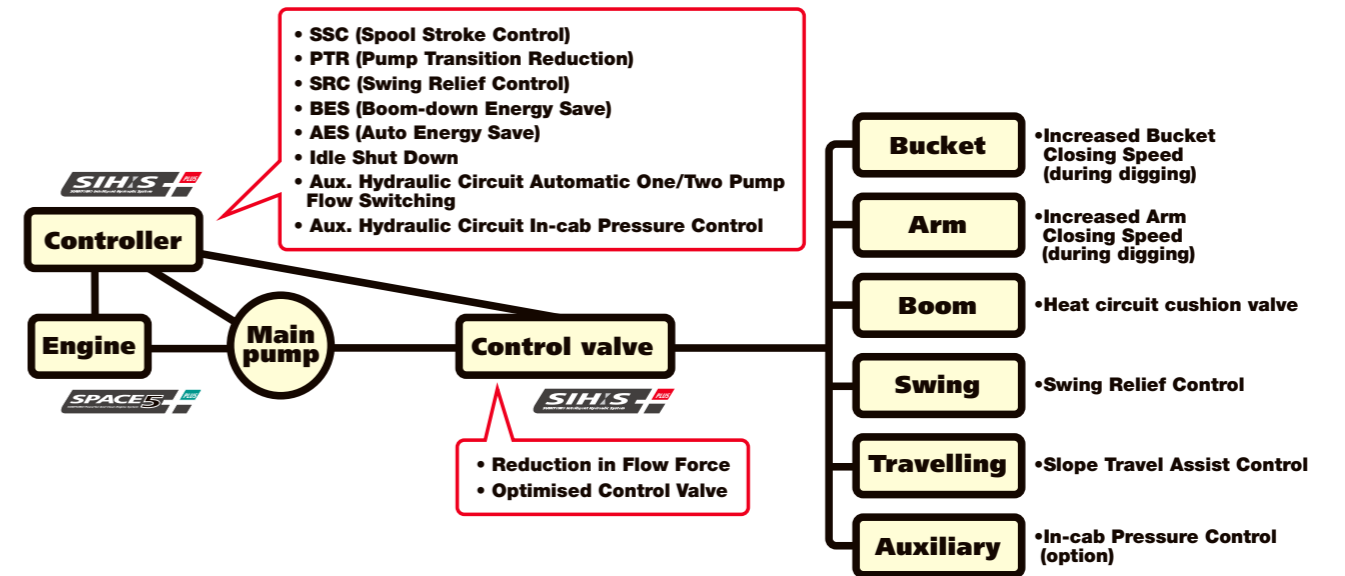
• SSC (Spool Stroke Control)
• PTR (Pump Transition Reduction)
• SRC (Swing Relief Control)
• BES (Boom-down Energy Save)
• AES (Auto Energy Save)
• Idle Shut Down
• Aux. Hydraulic Circuit Automatic One/Two Pump Flow Switching
• Aux. Hydraulic Circuit In-cab Pressure Control

SIH:S PLUS

Controller

Engine

Main pump

SPACE5 PLUS

Control valve

SIH:S PLUS

• Reduction in Flow Force
• Optimised Control Valve

Bucket
•Increased Bucket Closing Speed (during digging)

Arm
•Increased Arm Closing Speed (during digging)

Boom
•Heat circuit cushion valve

Swing
•Swing Relief Control

Travelling
•Slope Travel Assist Control

Auxiliary
•In-cab Pressure Control (option)